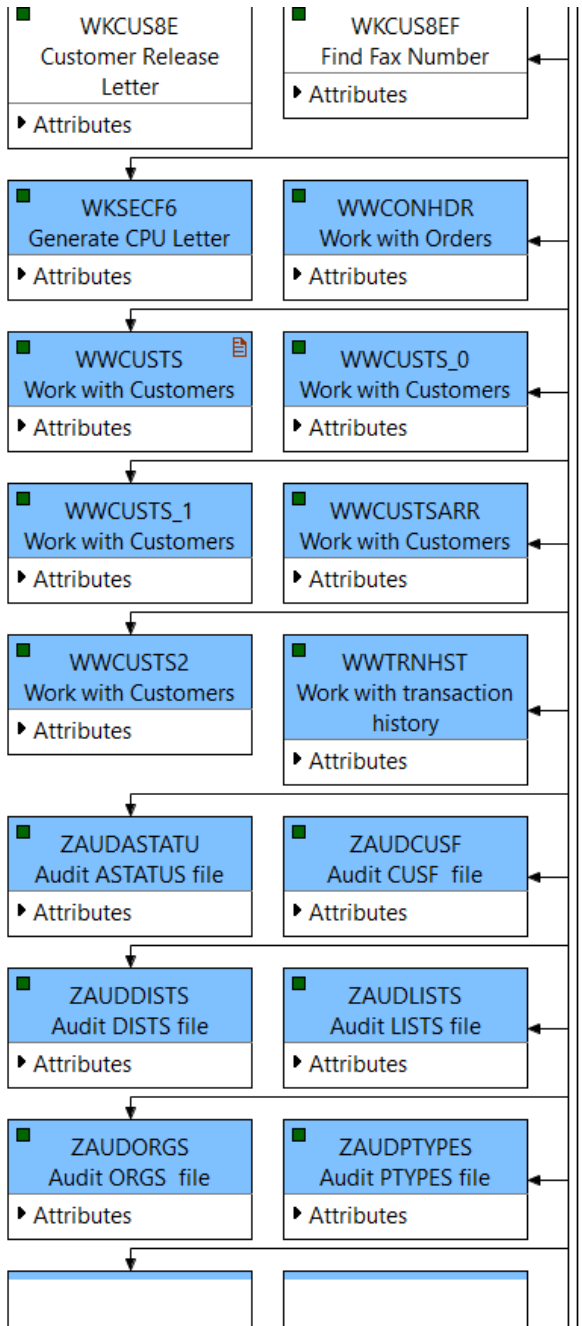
WKCUS8E
Customer Release Letter
Attributes

WKCUS8EF
Find Fax Number
Attributes

WKSECF6
Generate CPU Letter
Attributes

WWCONHDR
Work with Orders
Attributes

WWCUSTS
Work with Customers
Attributes

WWCUSTS_0
Work with Customers
Attributes

WWCUSTS_1
Work with Customers
Attributes

WWCUSTSARR
Work with Customers
Attributes

WWCUSTS2
Work with Customers
Attributes

WWTRNHST
Work with transaction history
Attributes

ZAUDASTATU
Audit ASTATUS file
Attributes

ZAUDCUSF
Audit CUSF file
Attributes

ZAUDDISTS
Audit DISTS file
Attributes

ZAUDLISTS
Audit LISTS file
Attributes

ZAUDORGS
Audit ORGS file
Attributes

ZAUDPTYPES
Audit PTYPES file
Attributes